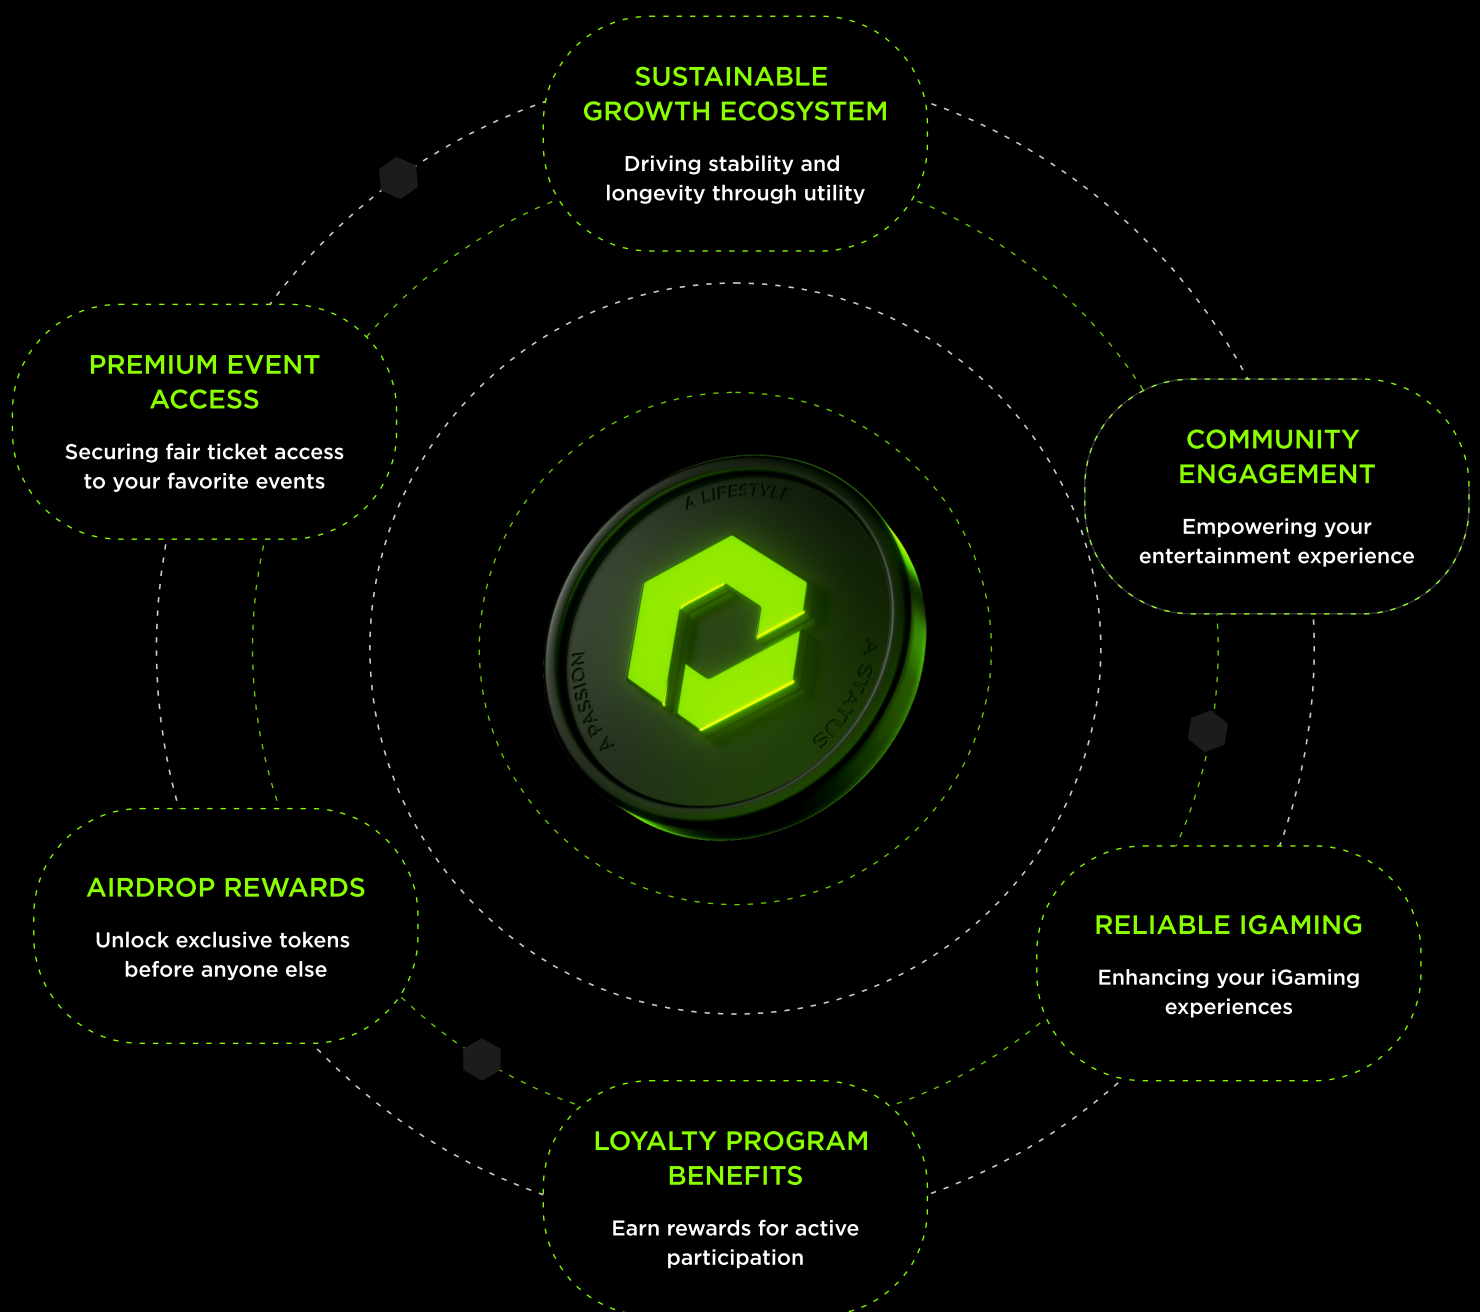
SUSTAINABLE GROWTH ECOSYSTEM

Driving stability and longevity through utility

PREMIUM EVENT ACCESS

Securing fair ticket access to your favorite events

COMMUNITY ENGAGEMENT

Empowering your entertainment experience

A LIFESTYLE

A PASSION

A STATUS

AIRDROP REWARDS

Unlock exclusive tokens before anyone else

RELIABLE IGAMING

Enhancing your iGaming experiences

LOYALTY PROGRAM BENEFITS

Earn rewards for active participation